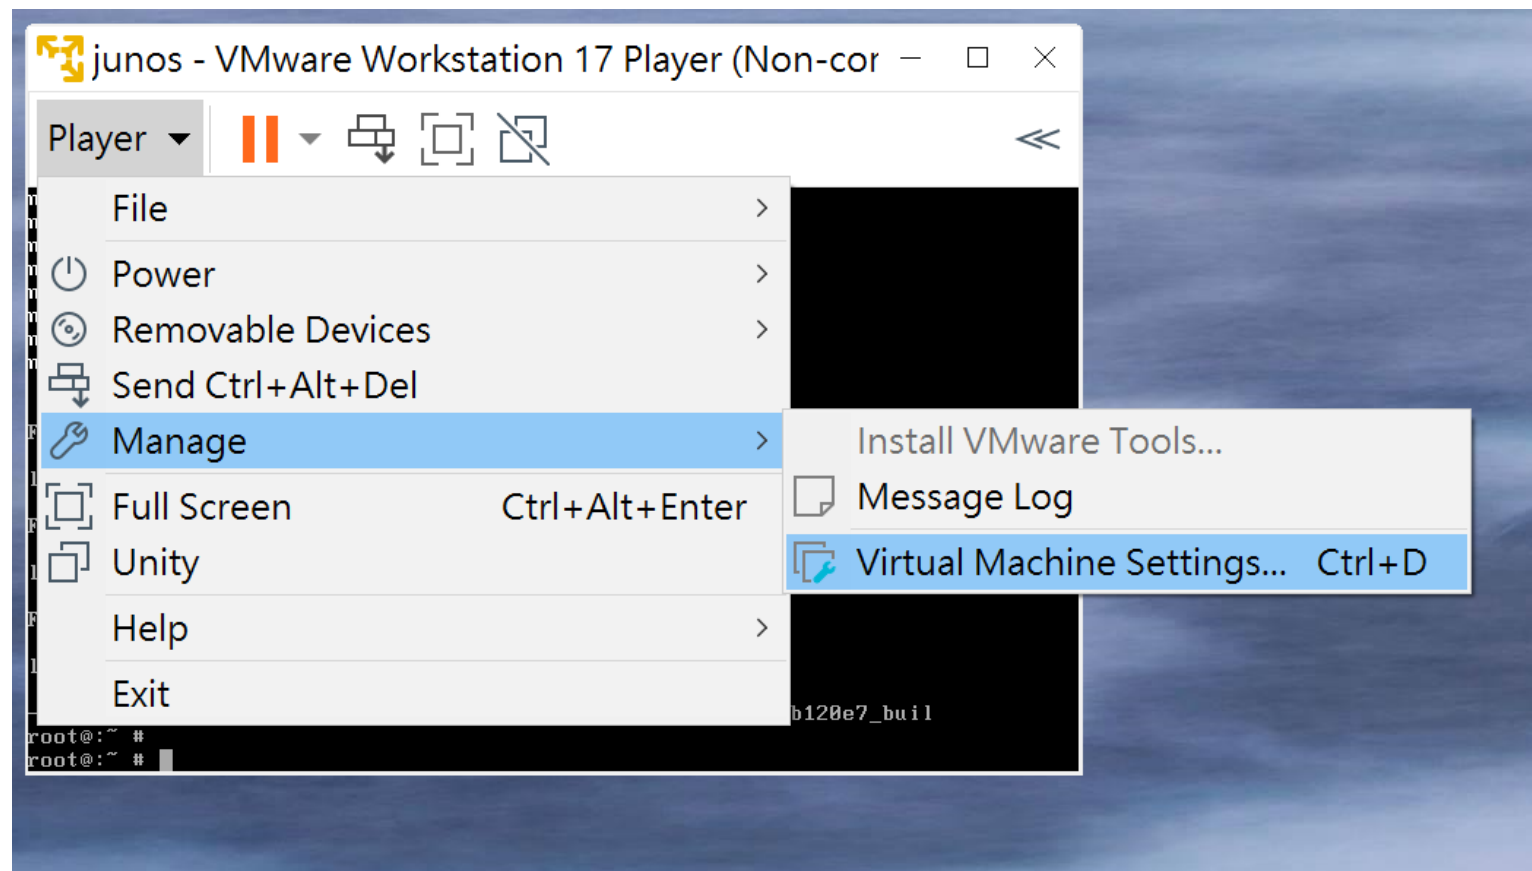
junos - VMware Workstation 17 Player (Non-cor

Player

File
Power
Removable Devices
Send Ctrl+Alt+Del
Manage
Full Screen Ctrl+Alt+Enter
Unity
Help
Exit

Install VMware Tools...
Message Log
Virtual Machine Settings... Ctrl+D

b120e7_buil
root@:~ #
root@:~ #